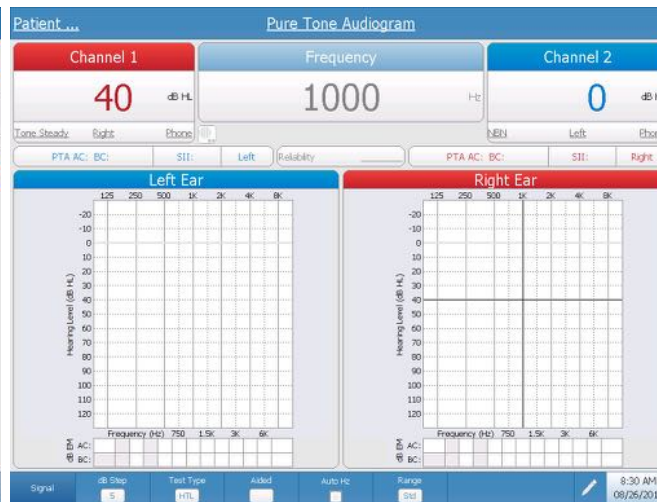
Patient ...

Pure Tone Audiogram

Channel 1

40 dB HL

Tone Steady Right Phone

Frequency

1000 Hz

Channel 2

0 dB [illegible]

NBN Left Pho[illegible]

PTA AC: BC: SII: Left Reliability

PTA AC: BC: SII: Right

Left Ear

125 250 500 1K 2K 4K 8K

-20 -10 0 10 20 30 40 50 60 70 80 90 100 110 120

Hearing Level (dB HL)

Frequency (Hz) 750 1.5K 3K 6K

dB EM AC: BC:

Right Ear

125 250 500 1K 2K 4K 8K

-20 -10 0 10 20 30 40 50 60 70 80 90 100 110 120

Hearing Level (dB HL)

Frequency (Hz) 750 1.5K 3K 6K

dB EM AC: BC:

Signal

dB Step 5

Test Type HTL

Aided

Auto Hz

Range Std

8:30 AM 08/26/20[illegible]